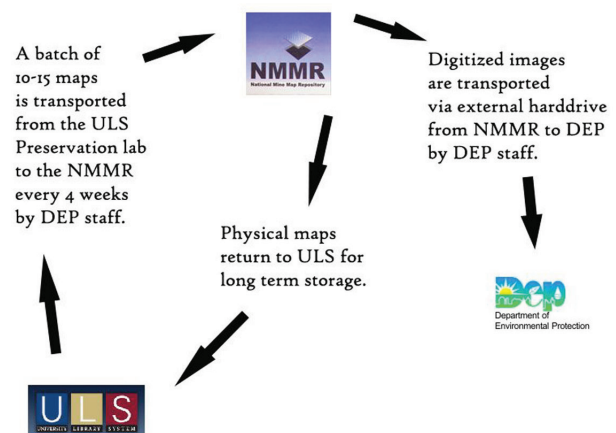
A batch of 10-15 maps is transported from the ULS Preservation lab to the NMMR every 4 weeks by DEP staff.

NMMR
National Mine Map Repository

Digitized images are transported via external harddrive from NMMR to DEP by DEP staff.

Physical maps return to ULS for long term storage.

DEP
Department of Environmental Protection

ULS
UNIVERSITY LIBRARY SYSTEM